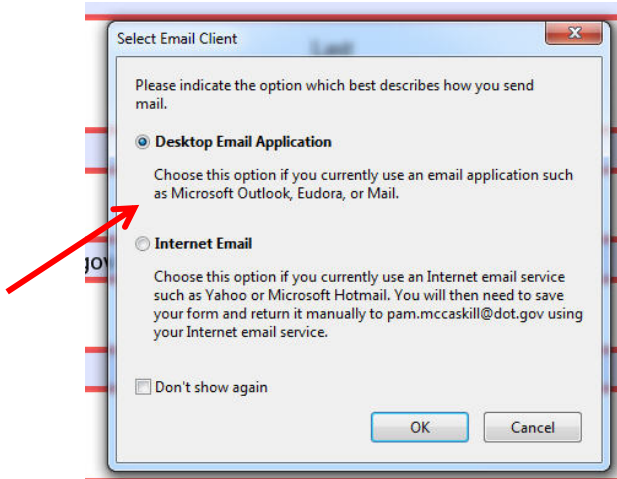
Select Email Client

Last

Please indicate the option which best describes how you send mail.

Desktop Email Application

Choose this option if you currently use an email application such as Microsoft Outlook, Eudora, or Mail.

Internet Email

Choose this option if you currently use an Internet email service such as Yahoo or Microsoft Hotmail. You will then need to save your form and return it manually to pam.mccaskill@dot.gov using your Internet email service.

gov

Don't show again

OK

Cancel